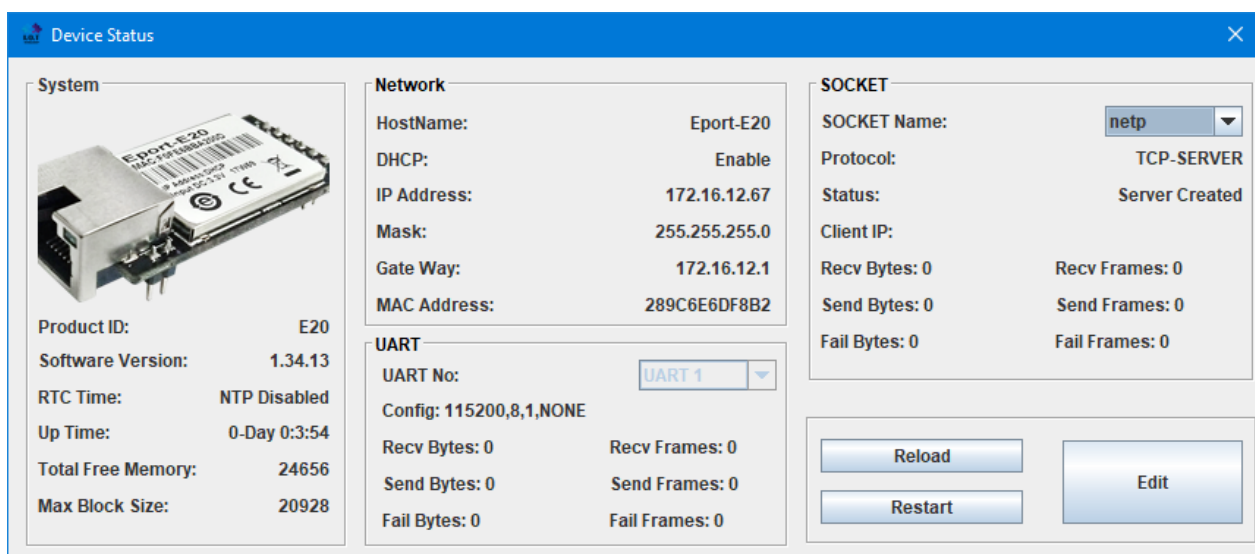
Device Status

System

Eport-E20

Product ID: E20
Software Version: 1.34.13
RTC Time: NTP Disabled
Up Time: 0-Day 0:3:54
Total Free Memory: 24656
Max Block Size: 20928

Network
HostName: Eport-E20
DHCP: Enable
IP Address: 172.16.12.67
Mask: 255.255.255.0
Gate Way: 172.16.12.1
MAC Address: 289C6E6DF8B2

UART
UART No: UART 1
Config: 115200,8,1,NONE
Recv Bytes: 0 Recv Frames: 0
Send Bytes: 0 Send Frames: 0
Fail Bytes: 0 Fail Frames: 0

SOCKET
SOCKET Name: netp
Protocol: TCP-SERVER
Status: Server Created
Client IP:
Recv Bytes: 0 Recv Frames: 0
Send Bytes: 0 Send Frames: 0
Fail Bytes: 0 Fail Frames: 0

Reload
Restart
Edit